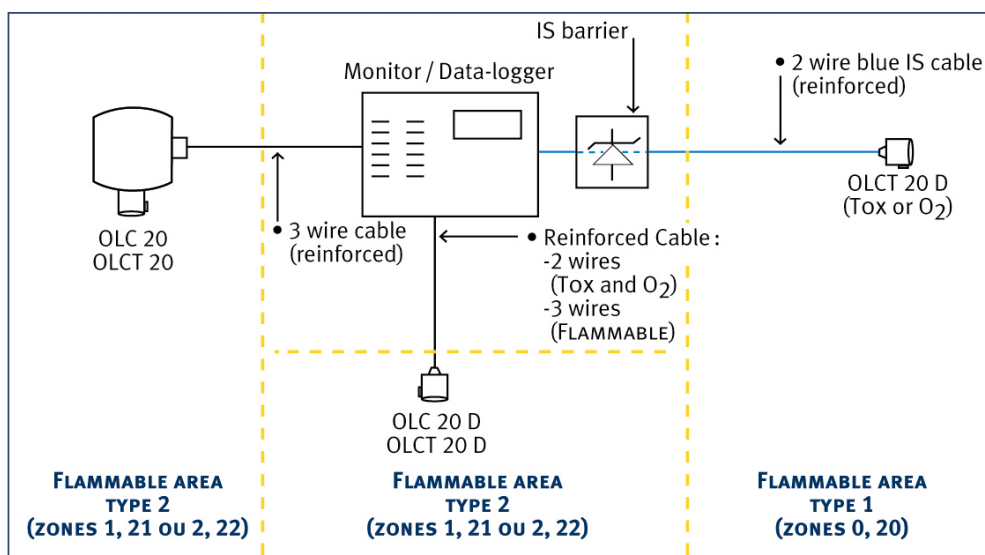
IS barrier

Monitor / Data-logger

• 2 wire blue IS cable (reinforced)

OLC 20
OLCT 20

• 3 wire cable (reinforced)

• Reinforced Cable :
-2 wires (Tox and $O_2$)
-3 wires (FLAMMABLE)

OLCT 20 D
(Tox or $O_2$)

OLC 20 D
OLCT 20 D

FLAMMABLE AREA
TYPE 2
(ZONES 1, 21 OU 2, 22)

FLAMMABLE AREA
TYPE 2
(ZONES 1, 21 OU 2, 22)

FLAMMABLE AREA
TYPE 1
(ZONES 0, 20)